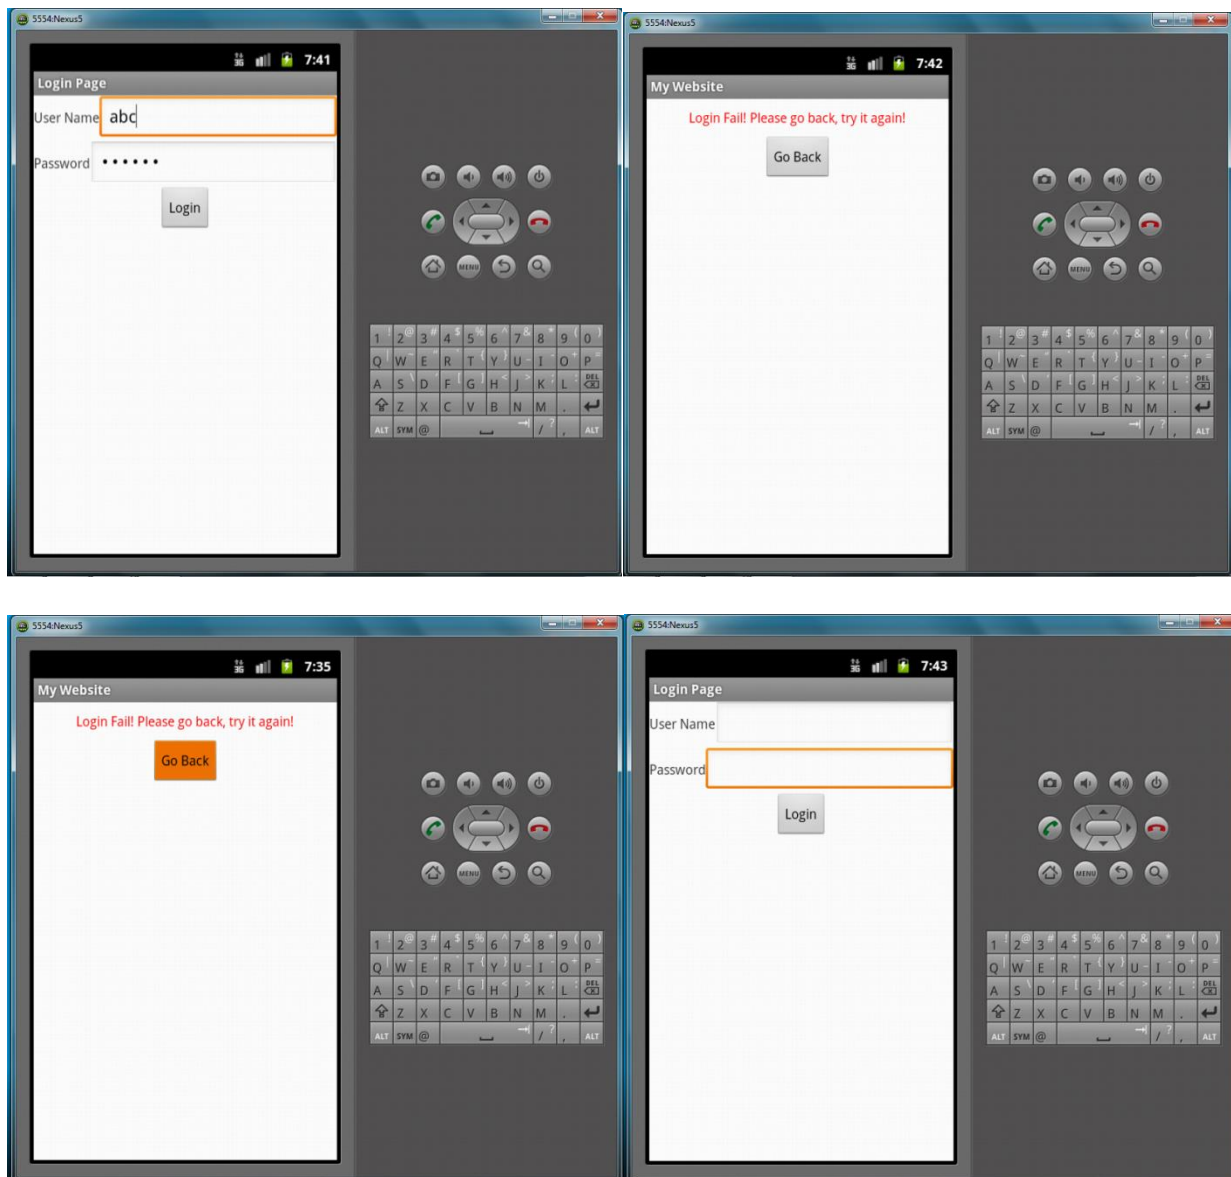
5554:Nexus5

7:41

Login Page

User Name abc

Password ••••••

Login

1 2 3 4 5 6 7 8 9 0
Q W E R T Y U I O P
A S D F G H J K L DEL
Z X C V B N M .
ALT SYM @ / , ALT

5554:Nexus5

7:42

My Website

Login Fail! Please go back, try it again!

Go Back

1 2 3 4 5 6 7 8 9 0
Q W E R T Y U I O P
A S D F G H J K L DEL
Z X C V B N M .
ALT SYM @ / , ALT

5554:Nexus5

7:35

My Website

Login Fail! Please go back, try it again!

Go Back

1 2 3 4 5 6 7 8 9 0
Q W E R T Y U I O P
A S D F G H J K L DEL
Z X C V B N M .
ALT SYM @ / , ALT

5554:Nexus5

7:43

Login Page

User Name

Password

Login

1 2 3 4 5 6 7 8 9 0
Q W E R T Y U I O P
A S D F G H J K L DEL
Z X C V B N M .
ALT SYM @ / , ALT